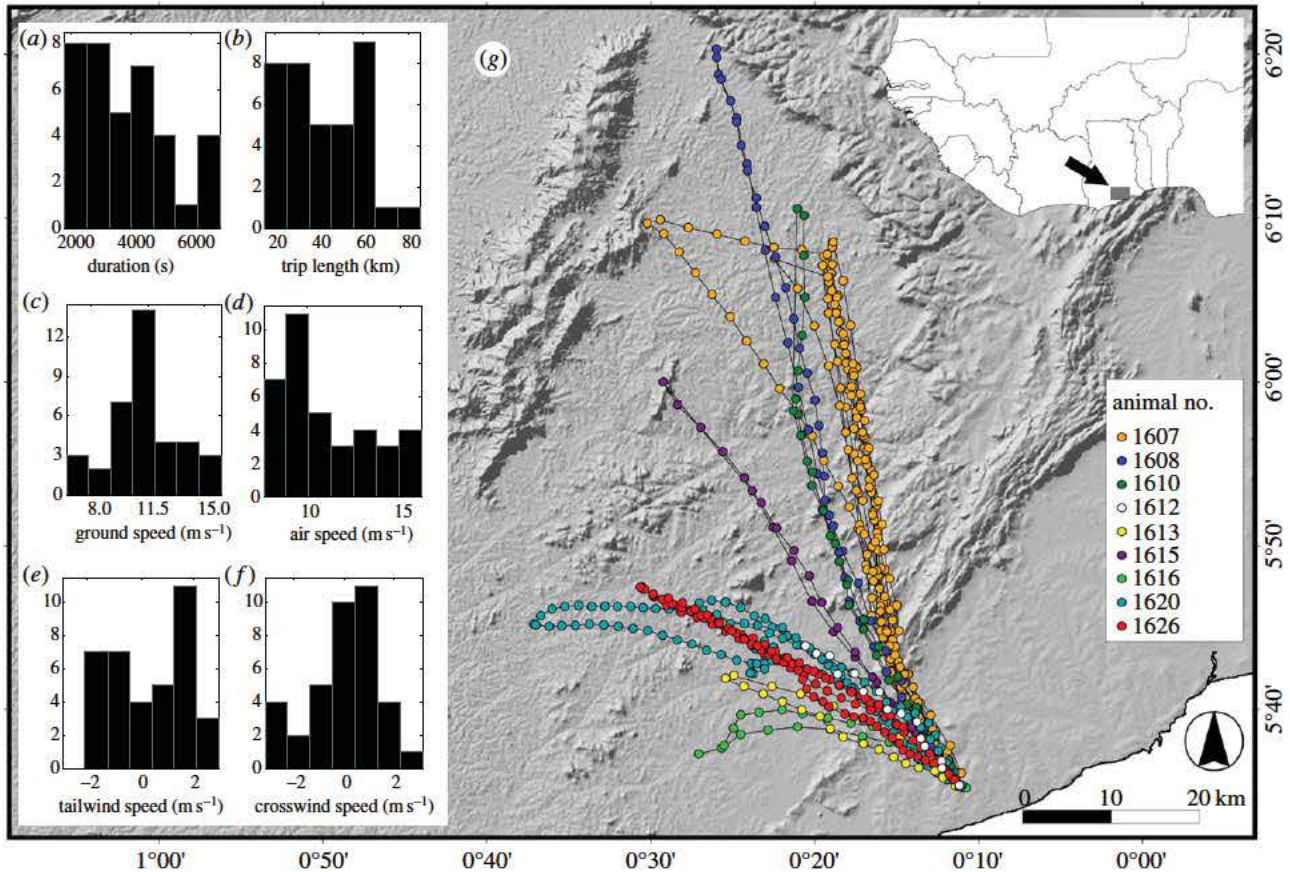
(a)
8
6
4
2
0
2000 4000 6000
duration (s)

(b)
8
6
4
2
0
20 40 60 80
trip length (km)

(c)
12
9
6
3
0
8.0 11.5 15.0
ground speed (m s$^{-1}$)

(d)
10
8
6
4
2
0
10 15
air speed (m s$^{-1}$)

(e)
10
8
6
4
2
0
−2 0 2
tailwind speed (m s$^{-1}$)

(f)
10
8
6
4
2
0
−2 0 2
crosswind speed (m s$^{-1}$)

(g)

animal no.
1607
1608
1610
1612
1613
1615
1616
1620
1626

0 10 20 km

6°20'
6°10'
6°00'
5°50'
5°40'

1°00' 0°50' 0°40' 0°30' 0°20' 0°10' 0°00'